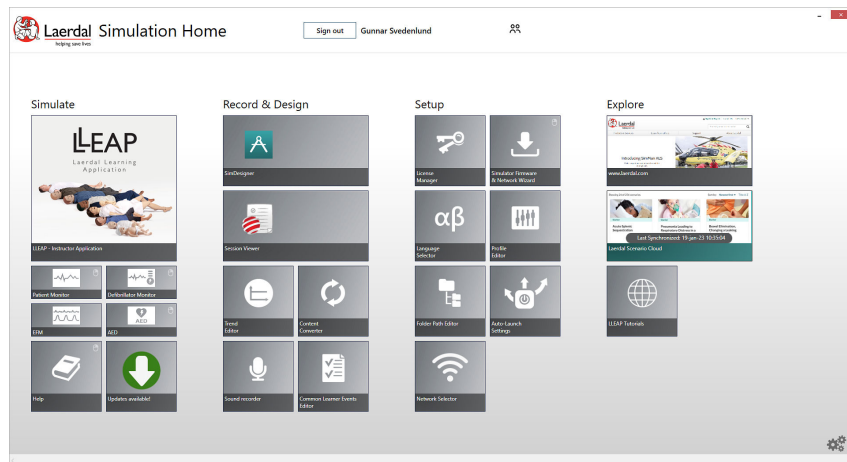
Laerdal
helping save lives
Simulation Home

Sign out
Gunnar Svedenlund

Simulate

LLEAP
Laerdal Learning Application

LLEAP - Instructor Application

Patient Monitor
Defibrillator Monitor
EFM
AED
AED
Help
Updates available!

Record & Design

SimDesigner
Session Viewer
Trend Editor
Content Converter
Sound recorder
Common Learner Events Editor

Setup

License Manager
Simulator Firmware & Network Wizard
αβ
Language Selector
Profile Editor
Folder Path Editor
Auto-Launch Settings
Network Selector

Explore

Laerdal
Introducing SimMan ALS
www.laerdal.com
Last Synchronized: 19-jan-23 10:35:04
Laerdal Scenario Cloud
LLEAP Tutorials